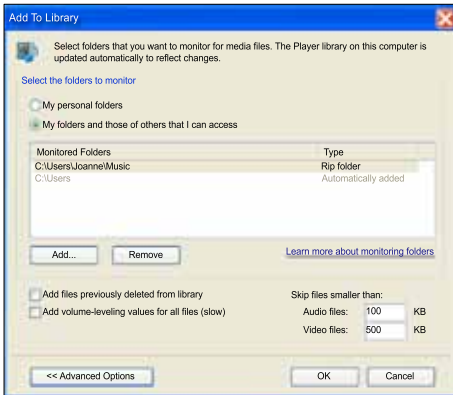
Add To Library

Select folders that you want to monitor for media files. The Player library on this computer is updated automatically to reflect changes.

Select the folders to monitor

My personal folders

My folders and those of others that I can access

| Monitored Folders | Type |
|---|---|
| C:\Users\Joanne\Music | Rip folder |
| C:\Users | Automatically added |

Add...

Remove

Learn more about monitoring folders

Add files previously deleted from library

Add volume-leveling values for all files (slow)

Skip files smaller than:

Audio files: 100 KB

Video files: 500 KB

<< Advanced Options

OK

Cancel